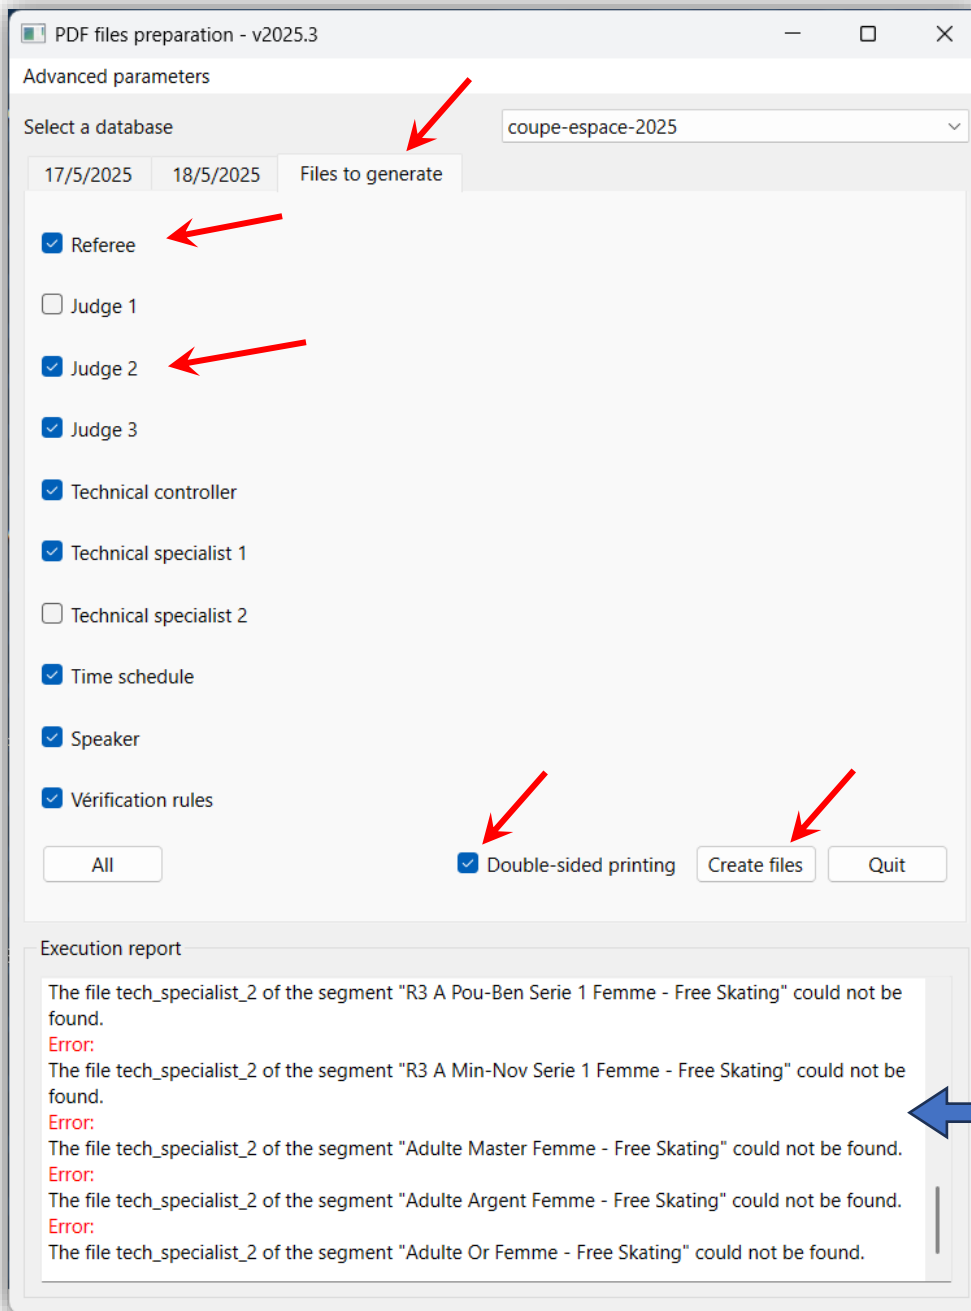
PDF files preparation - v2025.3

Advanced parameters

Select a database

coupe-espace-2025

17/5/2025 18/5/2025 Files to generate

Referee

Judge 1

Judge 2

Judge 3

Technical controller

Technical specialist 1

Technical specialist 2

Time schedule

Speaker

Vérification rules

All

Double-sided printing

Create files

Quit

Execution report

The file tech_specialist_2 of the segment "R3 A Pou-Ben Serie 1 Femme - Free Skating" could not be found.
Error:
The file tech_specialist_2 of the segment "R3 A Min-Nov Serie 1 Femme - Free Skating" could not be found.
Error:
The file tech_specialist_2 of the segment "Adulte Master Femme - Free Skating" could not be found.
Error:
The file tech_specialist_2 of the segment "Adulte Argent Femme - Free Skating" could not be found.
Error:
The file tech_specialist_2 of the segment "Adulte Or Femme - Free Skating" could not be found.